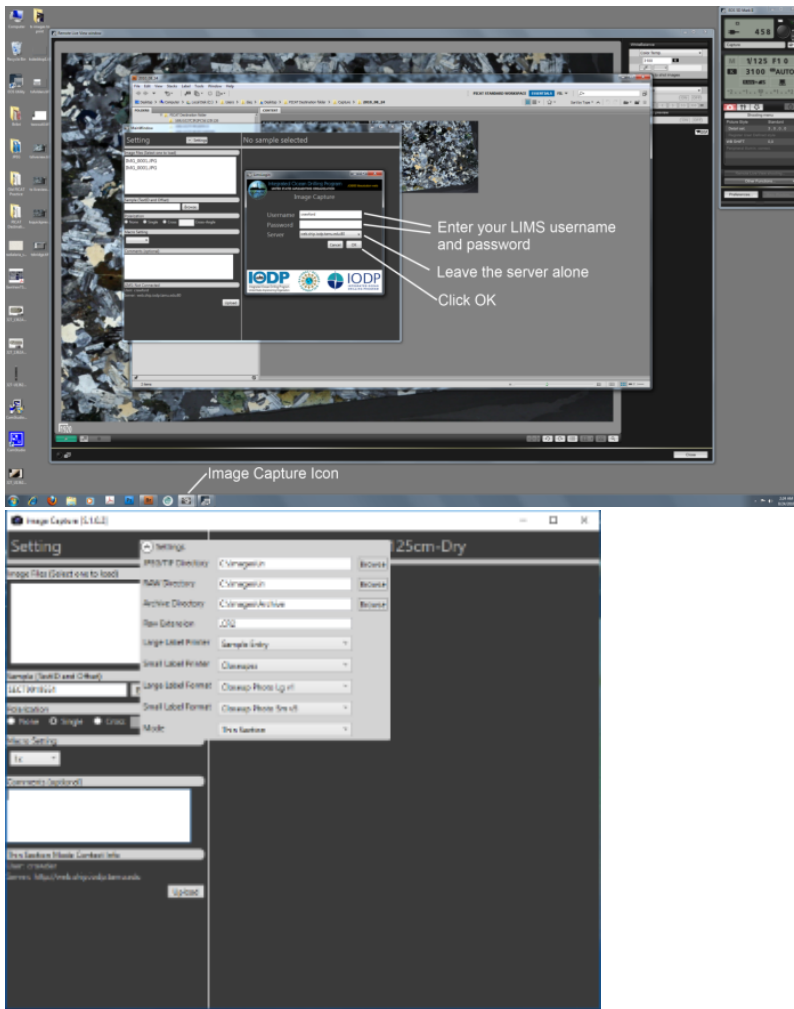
Setting

No sample selected

Image Capture

Username

Password

Server

Cancel

OK

Enter your LIMS username and password

Leave the server alone

Click OK

IODP

IODP

Image Capture Icon

Image Capture [1.1.0.2]

Setting

Settings

25cm-Dry

Image Files (Select one to load)

JPEG/TIF Directory

C:\images\in

Browse

RAW Directory

C:\images\in

Browse

Archive Directory

C:\images\Archive

Browse

Raw Extension

.CR2

Large Label Printer

Sample Entry

Small Label Printer

Closeups

Large Label Format

Closeup Photo Lg v1

Small Label Format

Closeup Photo Sm v1

Mode

Thin Section

Sample (TextID and Offset)

SECT9918551

Polarization

None

Single

Cross

Macro Setting

1x

Comments (optional)

Thin Section Mode Context Info

User: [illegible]

Server: https://web.ship.iodp.tamu.edu

Upload